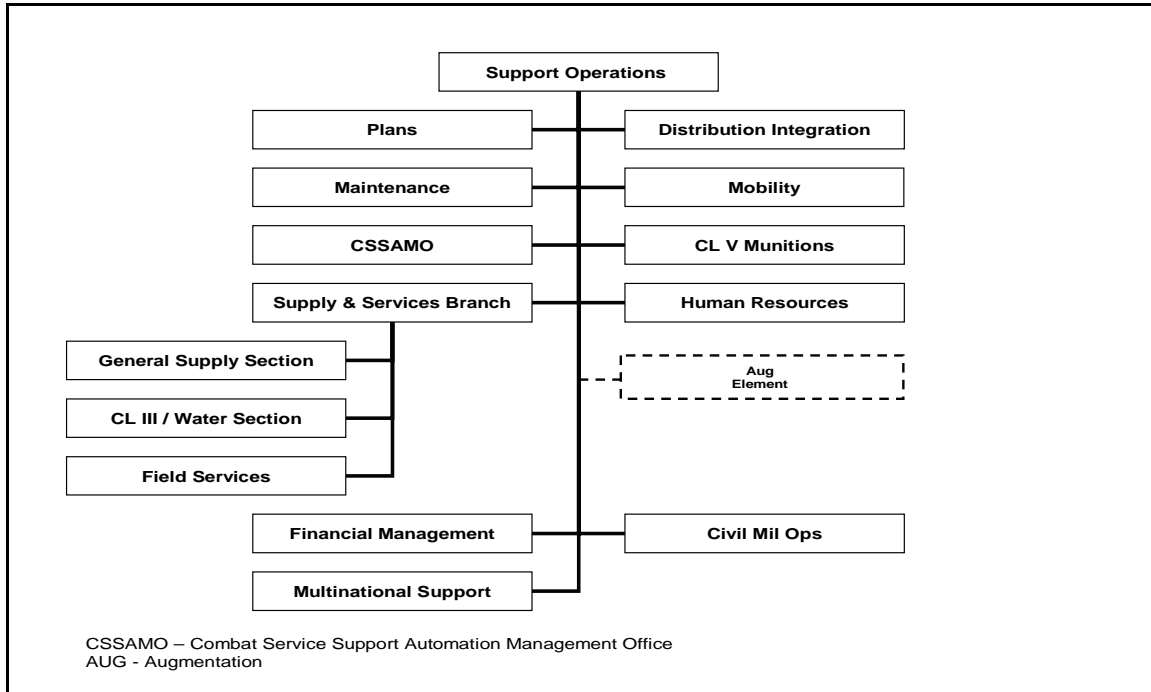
Support Operations

Plans

Distribution Integration

Maintenance

Mobility

CSSAMO

CL V Munitions

Supply & Services Branch

Human Resources

General Supply Section

Aug Element

CL III / Water Section

Field Services

Financial Management

Civil Mil Ops

Multinational Support

CSSAMO – Combat Service Support Automation Management Office
AUG - Augmentation